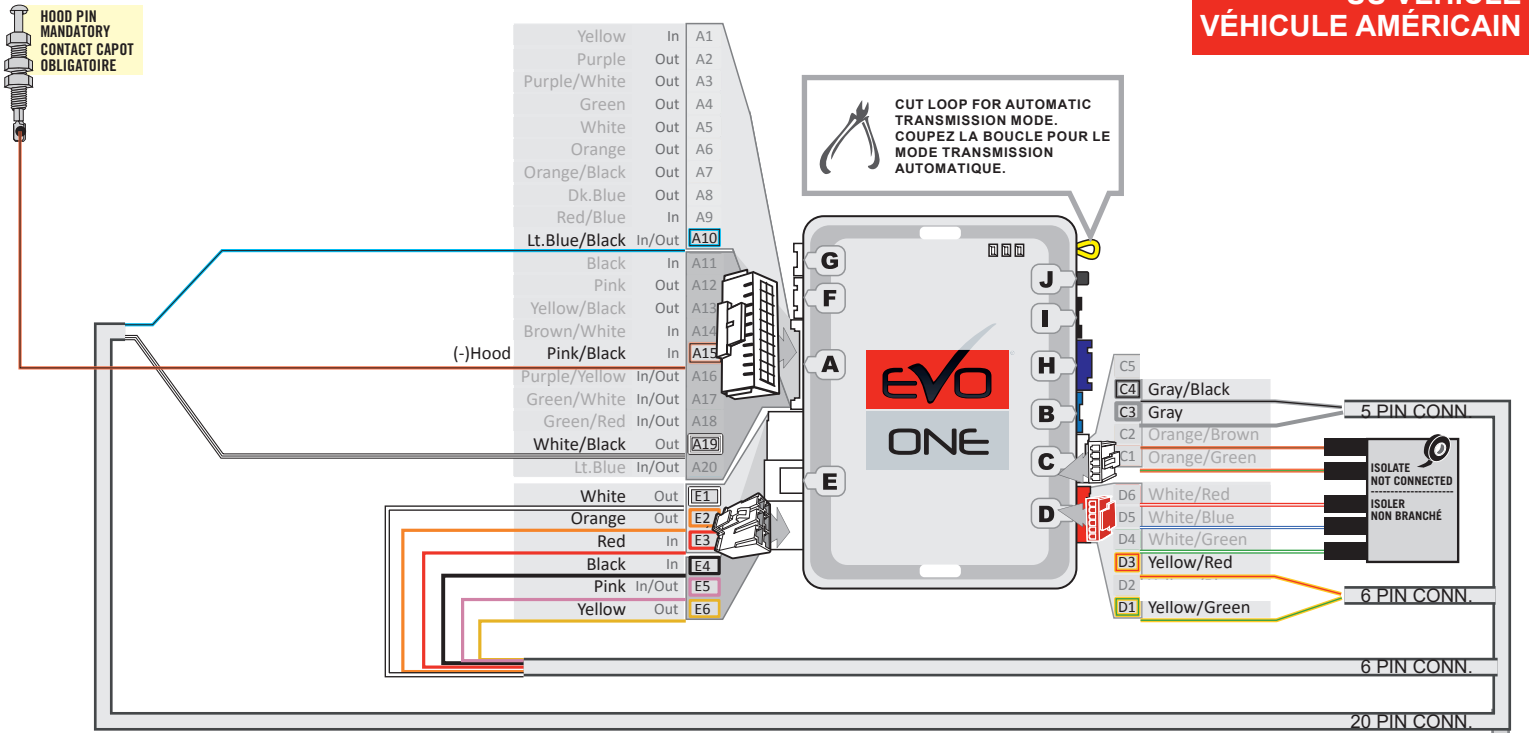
HOOD PIN MANDATORY
CONTACT CAPOT OBLIGATOIRE

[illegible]
VÉHICULE AMÉRICAIN

| Yellow | In | A1 |
|---|---|---|
| Purple | Out | A2 |
| Purple/White | Out | A3 |
| Green | Out | A4 |
| White | Out | A5 |
| Orange | Out | A6 |
| Orange/Black | Out | A7 |
| Dk.Blue | Out | A8 |
| Red/Blue | In | A9 |
| Lt.Blue/Black | In/Out | A10 |
| Black | In | A11 |
| Pink | Out | A12 |
| Yellow/Black | Out | A13 |
| Brown/White | In | A14 |
| Pink/Black | In | A15 |
| Purple/Yellow | In/Out | A16 |
| Green/White | In/Out | A17 |
| Green/Red | In/Out | A18 |
| White/Black | Out | A19 |
| Lt.Blue | In/Out | A20 |

(-)Hood

CUT LOOP FOR AUTOMATIC TRANSMISSION MODE.
COUPEZ LA BOUCLE POUR LE MODE TRANSMISSION AUTOMATIQUE.

G
F
A
E
J
I
H
B
C
D

EVO
ONE

| White | Out | E1 |
|---|---|---|
| Orange | Out | E2 |
| Red | In | E3 |
| Black | In | E4 |
| Pink | In/Out | E5 |
| Yellow | Out | E6 |

C5
C4 Gray/Black
C3 Gray
C2 Orange/Brown
C1 Orange/Green

D6 White/Red
D5 White/Blue
D4 White/Green
D3 Yellow/Red
D2
D1 Yellow/Green

ISOLATE NOT CONNECTED
ISOLER NON BRANCHÉ

5 PIN CONN.
6 PIN CONN.
6 PIN CONN.
20 PIN CONN.